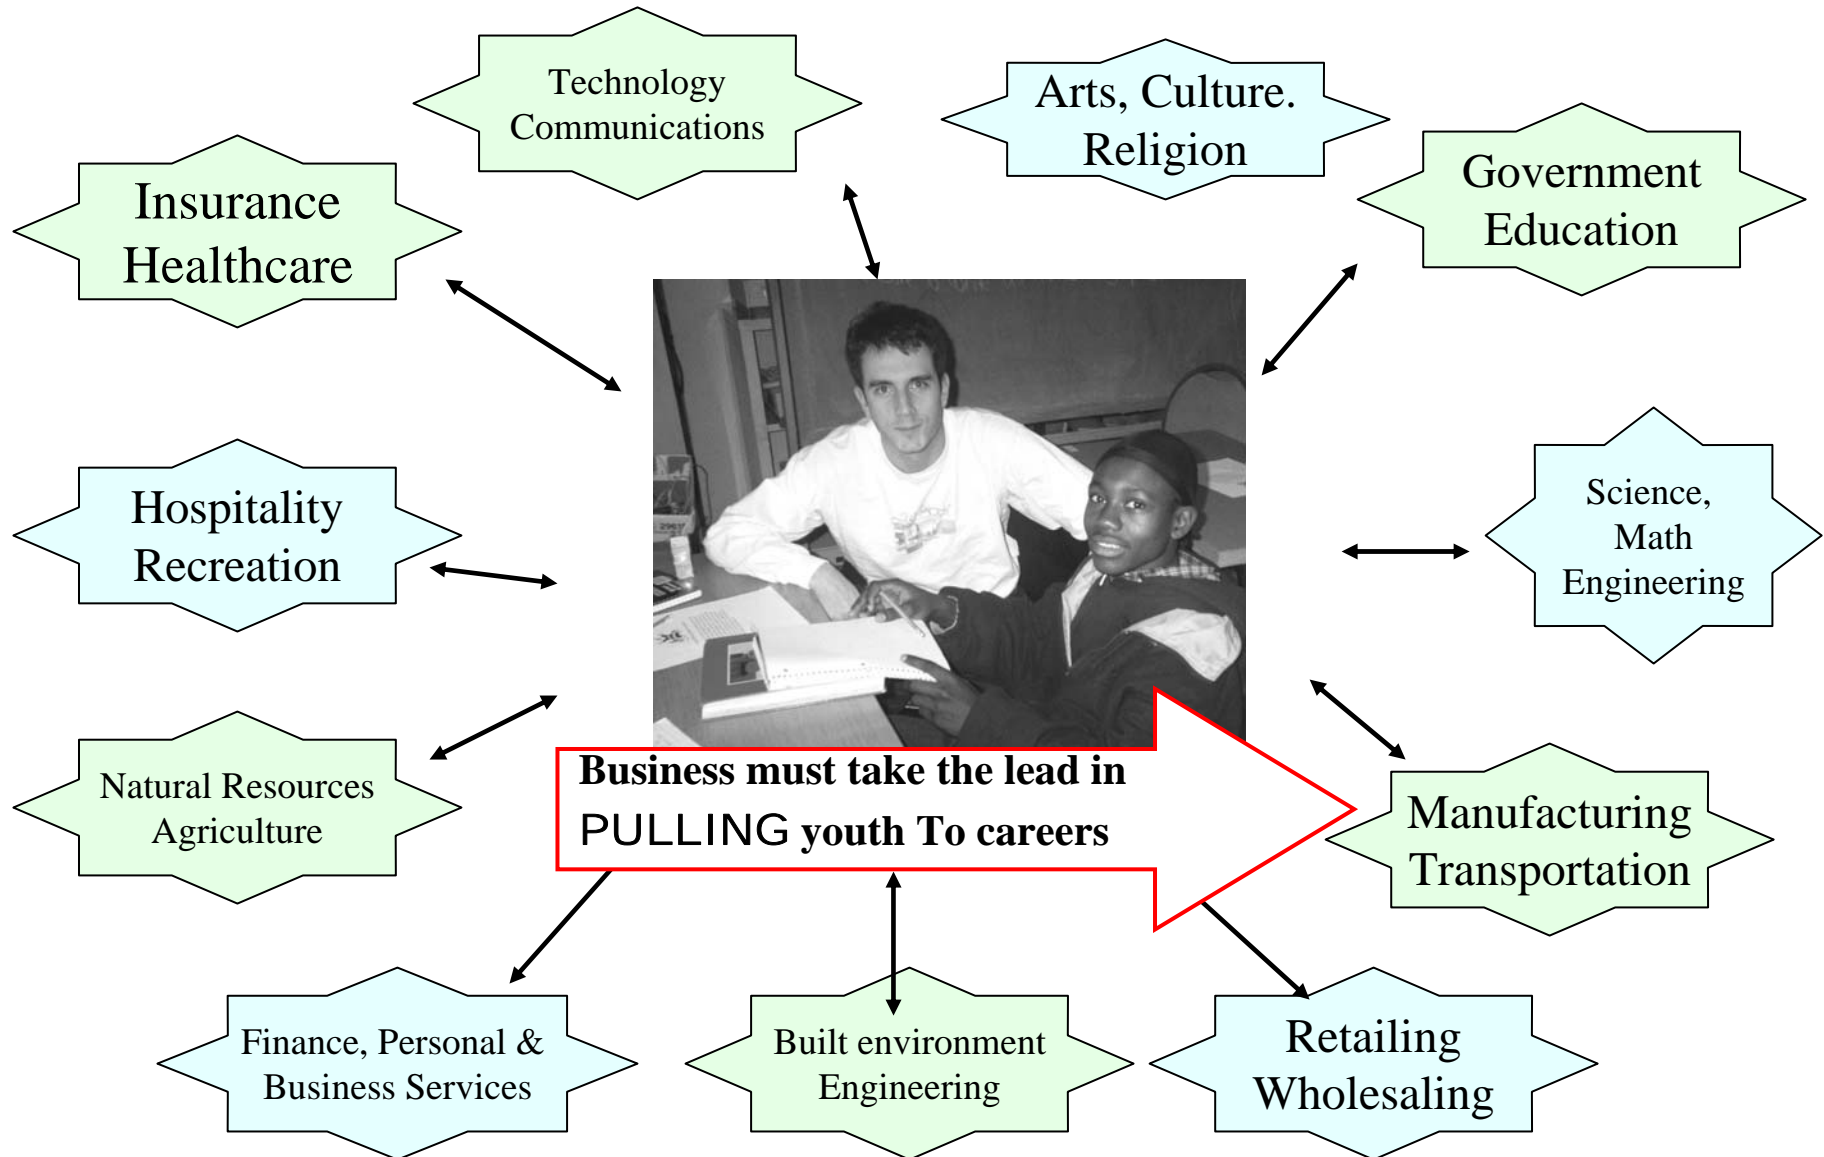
Technology Communications

Arts, Culture. Religion

Insurance Healthcare

Government Education

Hospitality Recreation

Science, Math Engineering

Natural Resources Agriculture

Business must take the lead in PULLING youth To careers

Manufacturing Transportation

Finance, Personal & Business Services

Built environment Engineering

Retailing Wholesaling